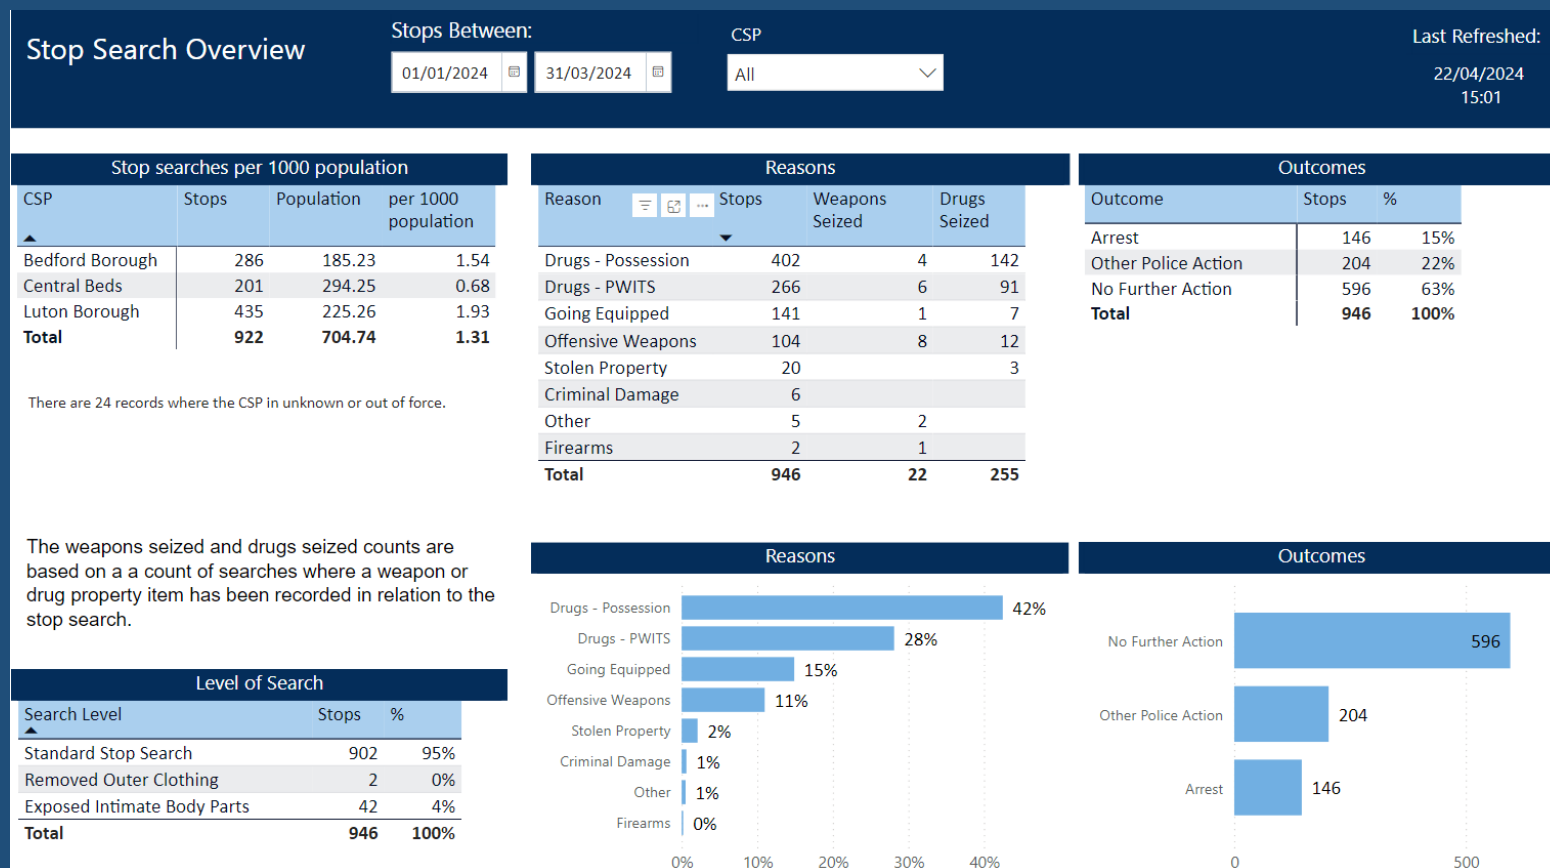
Stop Search Overview

Stops Between:

01/01/2024

31/03/2024

CSP

All

Last Refreshed:

22/04/2024
15:01

Stop searches per 1000 population

| CSP | Stops | Population | per 1000 population |
|---|---|---|---|
| Bedford Borough | 286 | 185.23 | 1.54 |
| Central Beds | 201 | 294.25 | 0.68 |
| Luton Borough | 435 | 225.26 | 1.93 |
| Total | 922 | 704.74 | 1.31 |

There are 24 records where the CSP in unknown or out of force.

Reasons

| Reason | Stops | Weapons Seized | Drugs Seized |
|---|---|---|---|
| Drugs - Possession | 402 | 4 | 142 |
| Drugs - PWITS | 266 | 6 | 91 |
| Going Equipped | 141 | 1 | 7 |
| Offensive Weapons | 104 | 8 | 12 |
| Stolen Property | 20 | | 3 |
| Criminal Damage | 6 | | |
| Other | 5 | 2 | |
| Firearms | 2 | 1 | |
| Total | 946 | 22 | 255 |

Outcomes

| Outcome | Stops | % |
|---|---|---|
| Arrest | 146 | 15% |
| Other Police Action | 204 | 22% |
| No Further Action | 596 | 63% |
| Total | 946 | 100% |

The weapons seized and drugs seized counts are based on a a count of searches where a weapon or drug property item has been recorded in relation to the stop search.

Level of Search

| Search Level | Stops | % |
|---|---|---|
| Standard Stop Search | 902 | 95% |
| Removed Outer Clothing | 2 | 0% |
| Exposed Intimate Body Parts | 42 | 4% |
| Total | 946 | 100% |

Reasons

Drugs - Possession 42%
Drugs - PWITS 28%
Going Equipped 15%
Offensive Weapons 11%
Stolen Property 2%
Criminal Damage 1%
Other 1%
Firearms 0%

0% 10% 20% 30% 40%

Outcomes

No Further Action 596
Other Police Action 204
Arrest 146

0 500